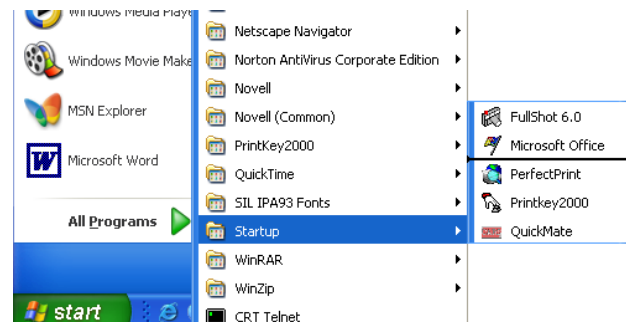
Windows Media Playe

Windows Movie Make

MSN Explorer

Microsoft Word

All Programs

start

Netscape Navigator

Norton AntiVirus Corporate Edition

Novell

Novell (Common)

PrintKey2000

QuickTime

SIL IPA93 Fonts

Startup

WinRAR

WinZip

CRT Telnet

FullShot 6.0

Microsoft Office

PerfectPrint

Printkey2000

QuickMate